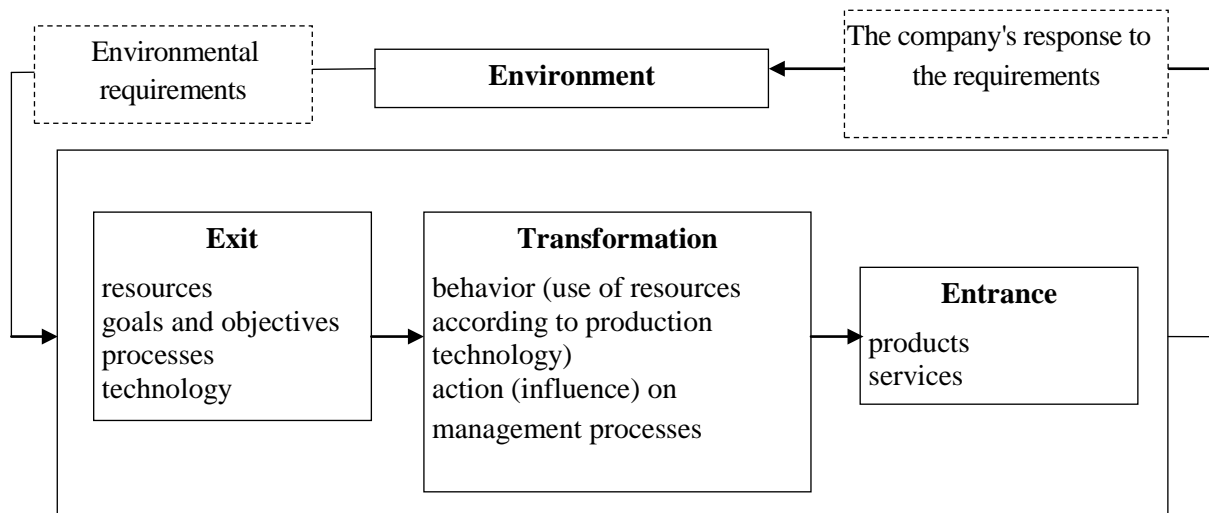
Environmental requirements

Environment

The company's response to the requirements

Exit

resources
goals and objectives
processes
technology

Transformation

behavior (use of resources according to production technology)
action (influence) on management processes

Entrance

products
services